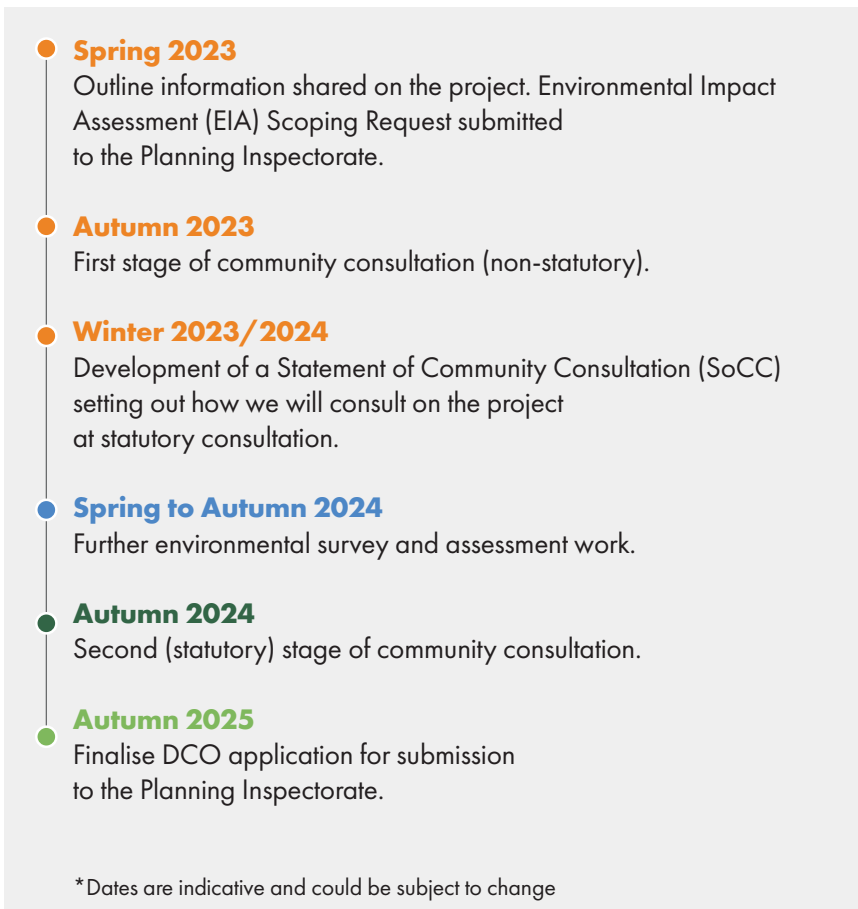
Spring 2023
Outline information shared on the project. Environmental Impact Assessment (EIA) Scoping Request submitted to the Planning Inspectorate.

Autumn 2023
First stage of community consultation (non-statutory).

Winter 2023/2024
Development of a Statement of Community Consultation (SoCC) setting out how we will consult on the project at statutory consultation.

Spring to Autumn 2024
Further environmental survey and assessment work.

Autumn 2024
Second (statutory) stage of community consultation.

Autumn 2025
Finalise DCO application for submission to the Planning Inspectorate.

*Dates are indicative and could be subject to change